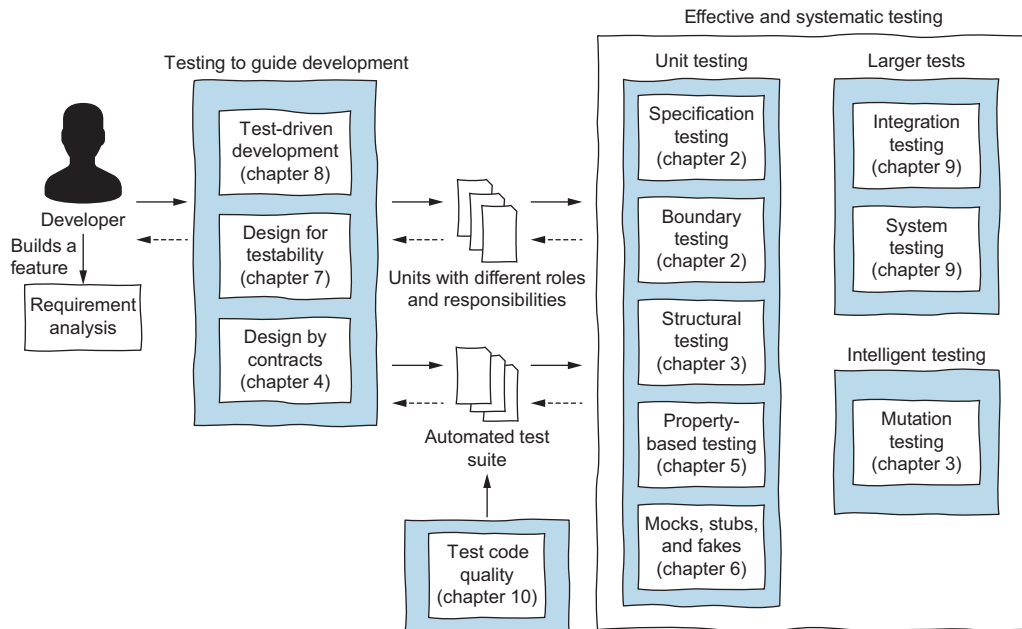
Effective and systematic testing

Testing to guide development

Developer

Builds a feature

Requirement analysis

Test-driven development (chapter 8)

Design for testability (chapter 7)

Design by contracts (chapter 4)

Units with different roles and responsibilities

Automated test suite

Test code quality (chapter 10)

Unit testing

Specification testing (chapter 2)

Boundary testing (chapter 2)

Structural testing (chapter 3)

Property-based testing (chapter 5)

Mocks, stubs, and fakes (chapter 6)

Larger tests

Integration testing (chapter 9)

System testing (chapter 9)

Intelligent testing

Mutation testing (chapter 3)